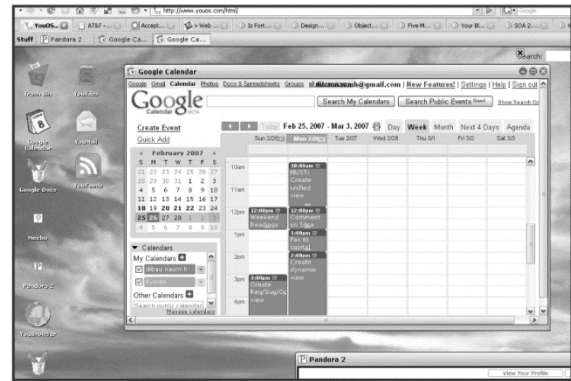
http://www.youos.com/html/

YouOS

AT&T

Accept...

Web

Is Fort...

Design...

Object...

Five M...

Your B...

SOA 2...

Google

Stuff

Pandora 2

Google Ca...

Google Ca...

Search:

Trash Bin

YouTube

Google Calendar

YouMail

Google Docs

YouFeeds

Hesbo

Pandora 2

YouOS Preview

Google Calendar

Google Gmail Calendar Photos Docs & Spreadsheets Groups all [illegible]@gmail.com | New Features! | Settings | Help | Sign out

Google Calendar BETA

Search My Calendars

Search Public Events

Show Search Options

Create Event

Quick Add

Today

Feb 25, 2007 - Mar 3, 2007

Day

Week

Month

Next 4 Days

Agenda

« February 2007 »

| S | M | T | W | T | F | S |
|---|---|---|---|---|---|---|
| 28 | 29 | 30 | 31 | 1 | 2 | 3 |
| 4 | 5 | 6 | 7 | 8 | 9 | 10 |
| 11 | 12 | 13 | 14 | 15 | 16 | 17 |
| 18 | 19 | 20 | 21 | 22 | 23 | 24 |
| 25 | 26 | 27 | 28 | 1 | 2 | 3 |
| 4 | 5 | 6 | 7 | 8 | 9 | 10 |

Sun 2/25

Mon 2/26

Tue 2/27

Wed 2/28

Thu 3/1

Fri 3/2

Sat 3/3

10am

11am

12pm

1pm

2pm

3pm

4pm

10:00am MUST! Create unified view

12:00pm Weekend Readings

12:00pm Comment on Digg

1:00pm Fax to capital

2:00pm Create dynamic view

3:00pm Create Req/Sug/Op view

Calendars

My Calendars

dibau naum h

Events

Other Calendars

Search public calendars

Manage calendars

Pandora 2

View Your Profile